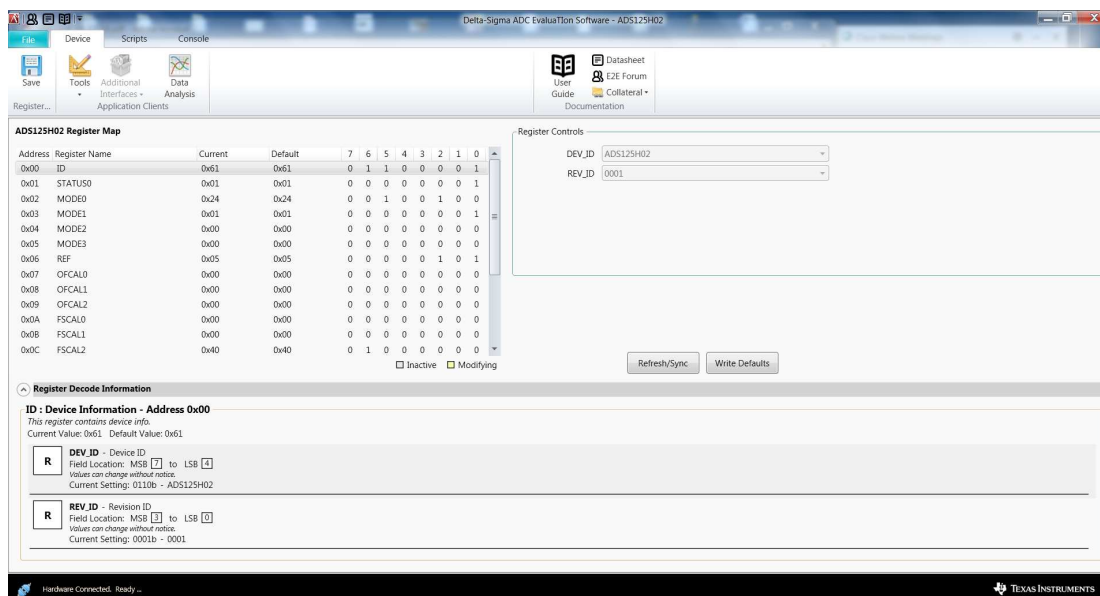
Delta-Sigma ADC EvaluaTIon Software - ADS125H02

File Device Scripts Console

Save Register...
Tools Additional Interfaces Data Analysis
Application Clients

User Guide
Datasheet
E2E Forum
Collateral
Documentation

ADS125H02 Register Map

| Address | Register Name | Current | Default | 7 | 6 | 5 | 4 | 3 | 2 | 1 | 0 |
|---|---|---|---|---|---|---|---|---|---|---|---|
| 0x00 | ID | 0x61 | 0x61 | 0 | 1 | 1 | 0 | 0 | 0 | 0 | 1 |
| 0x01 | STATUS0 | 0x01 | 0x01 | 0 | 0 | 0 | 0 | 0 | 0 | 0 | 1 |
| 0x02 | MODE0 | 0x24 | 0x24 | 0 | 0 | 1 | 0 | 0 | 1 | 0 | 0 |
| 0x03 | MODE1 | 0x01 | 0x01 | 0 | 0 | 0 | 0 | 0 | 0 | 0 | 1 |
| 0x04 | MODE2 | 0x00 | 0x00 | 0 | 0 | 0 | 0 | 0 | 0 | 0 | 0 |
| 0x05 | MODE3 | 0x00 | 0x00 | 0 | 0 | 0 | 0 | 0 | 0 | 0 | 0 |
| 0x06 | REF | 0x05 | 0x05 | 0 | 0 | 0 | 0 | 0 | 1 | 0 | 1 |
| 0x07 | OFCAL0 | 0x00 | 0x00 | 0 | 0 | 0 | 0 | 0 | 0 | 0 | 0 |
| 0x08 | OFCAL1 | 0x00 | 0x00 | 0 | 0 | 0 | 0 | 0 | 0 | 0 | 0 |
| 0x09 | OFCAL2 | 0x00 | 0x00 | 0 | 0 | 0 | 0 | 0 | 0 | 0 | 0 |
| 0x0A | FSCAL0 | 0x00 | 0x00 | 0 | 0 | 0 | 0 | 0 | 0 | 0 | 0 |
| 0x0B | FSCAL1 | 0x00 | 0x00 | 0 | 0 | 0 | 0 | 0 | 0 | 0 | 0 |
| 0x0C | FSCAL2 | 0x40 | 0x40 | 0 | 1 | 0 | 0 | 0 | 0 | 0 | 0 |

Inactive Modifying

Register Controls
DEV_ID ADS125H02
REV_ID 0001

Refresh/Sync Write Defaults

Register Decode Information

ID : Device Information - Address 0x00
This register contains device info.
Current Value: 0x61 Default Value: 0x61

R DEV_ID - Device ID
Field Location: MSB 7 to LSB 4
Values can change without notice.
Current Setting: 0110b - ADS125H02

R REV_ID - Revision ID
Field Location: MSB 3 to LSB 0
Values can change without notice.
Current Setting: 0001b - 0001

Hardware Connected. Ready ...

Texas Instruments